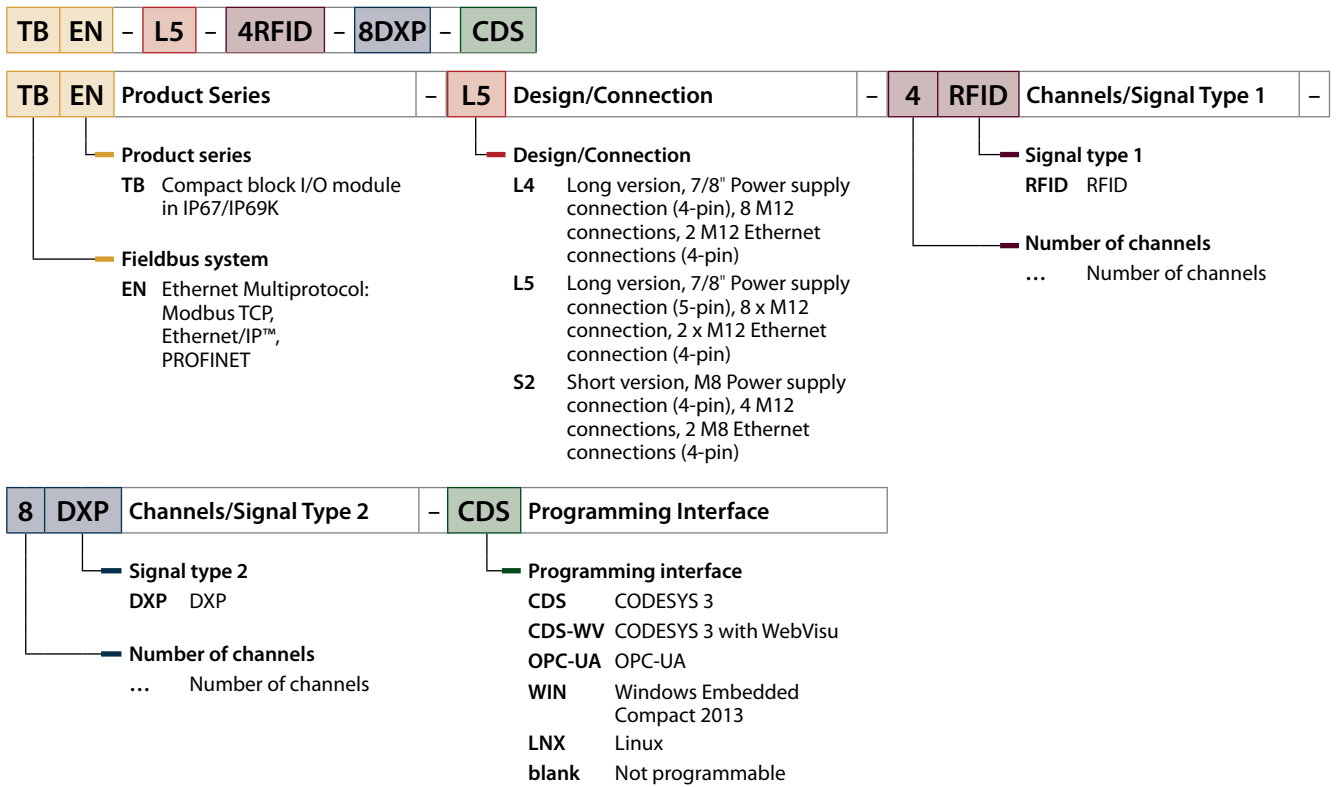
| TB | EN | – | L5 | – | 4RFID | – | 8DXP | – | CDS |
|---|---|---|---|---|---|---|---|---|---|

| TB | EN | Product Series | – | L5 | Design/Connection | – | 4 | RFID | Channels/Signal Type 1 | – |
|---|---|---|---|---|---|---|---|---|---|---|

Product series
TB Compact block I/O module in IP67/IP69K

Fieldbus system
EN Ethernet Multiprotocol: Modbus TCP, Ethernet/IP™, PROFINET

Design/Connection
L4 Long version, 7/8" Power supply connection (4-pin), 8 M12 connections, 2 M12 Ethernet connections (4-pin)
L5 Long version, 7/8" Power supply connection (5-pin), 8 x M12 connection, 2 x M12 Ethernet connection (4-pin)
S2 Short version, M8 Power supply connection (4-pin), 4 M12 connections, 2 M8 Ethernet connections (4-pin)

Signal type 1
RFID RFID

Number of channels
… Number of channels

| 8 | DXP | Channels/Signal Type 2 | – | CDS | Programming Interface |
|---|---|---|---|---|---|

Signal type 2
DXP DXP

Number of channels
… Number of channels

Programming interface
CDS CODESYS 3
CDS-WV CODESYS 3 with WebVisu
OPC-UA OPC-UA
WIN Windows Embedded Compact 2013
LNX Linux
blank Not programmable